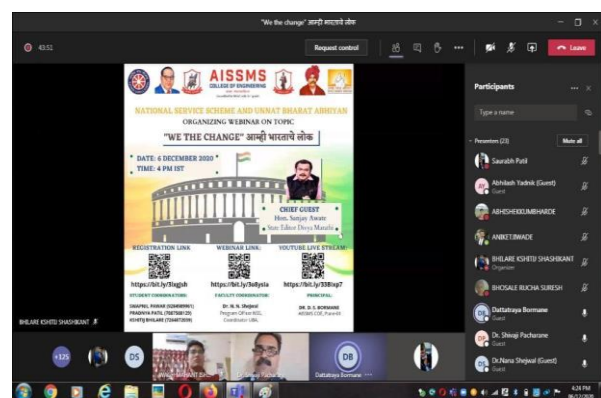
"We the change" आम्ही भारताचे लोक

43:51

Request control

Leave

AISSMS COLLEGE OF ENGINEERING

NATIONAL SERVICE SCHEME AND UNNAT BHARAT ABHIYAN

ORGANIZING WEBINAR ON TOPIC

"WE THE CHANGE" आम्ही भारताचे लोक

DATE: 6 DECEMBER 2020

TIME: 4 PM IST

CHIEF GUEST

Hon. Sanjay Aware

State Editor Divya Marathi

REGISTRATION LINK

https://bit.ly/3legjsh

WEBINAR LINK:

https://bit.ly/3o8ysla

YOUTUBE LIVE STREAM:

https://bit.ly/338Ixp7

STUDENT COORDINATORS:

FACULTY COORDINATOR:

DR. N. N. Shejwal

Program Officer NSS, Coordinator UBA

PRINCIPAL:

DR. D. S. BORMANE

AISSMS COE, Pune-01

BHILARE KSHITIJ SHASHIKANT

+125

DS

DB

Dattatraya Bormane

Participants

Type a name

Presenters (23)

Mute all

Saurabh Patil

Abhilash Yadnik (Guest)

Guest

ABHISHEKKUMBHARDE

ANIKETJIWADE

BHILARE KSHITIJ SHASHIKANT

Organizer

BHOSALE RUCHA SURESH

Dattatraya Bormane

Guest

Dr. Shivaji Pacharane

Guest

Dr.Nana Shejwal (Guest)

Guest

4:26 PM